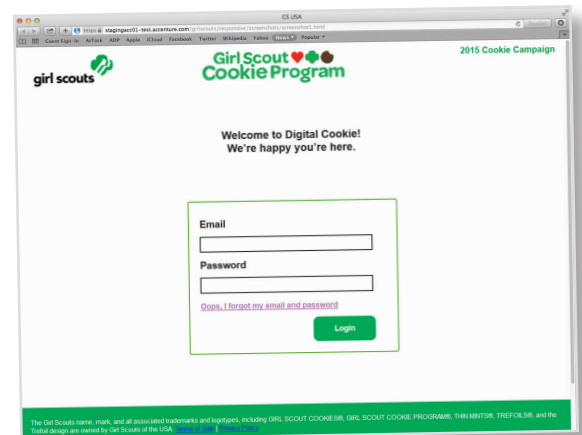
GS USA

https://stagingacc01-test.accenture.com/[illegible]

Guest Sign-In AirTask ADP Apple iCloud Facebook Twitter Wikipedia Yahoo News Popular

girl scouts

Girl Scout Cookie Program

2015 Cookie Campaign

Welcome to Digital Cookie!
We're happy you're here.

Email

Password

Oops, I forgot my email and password

Login

The Girl Scouts name, mark, and all associated trademarks and logotypes, including GIRL SCOUT COOKIES®, GIRL SCOUT COOKIE PROGRAM®, THIN MINTS®, TREFOILS®, and the Trefoil design are owned by Girl Scouts of the USA. Terms of Use | Privacy Policy